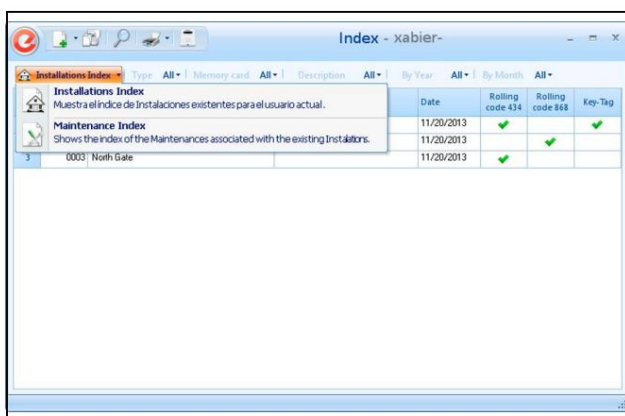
Index - xabier-

Installations Index ▾ Type All ▾ Memory card All ▾ Description All ▾ By Year All ▾ By Month All ▾

Installations Index
Muestra el índice de Instalaciones existentes para el usuario actual.

Maintenance Index
Shows the index of the Maintenances associated with the existing Instalations.

| | | | Date | Rolling code 434 | Rolling code 868 | Key-Tag |
|---|---|---|---|---|---|---|
| | | | 11/20/2013 | ✔ | | ✔ |
| | | | 11/20/2013 | | ✔ | |
| 3 | 0003 | North Gate | 11/20/2013 | ✔ | | |